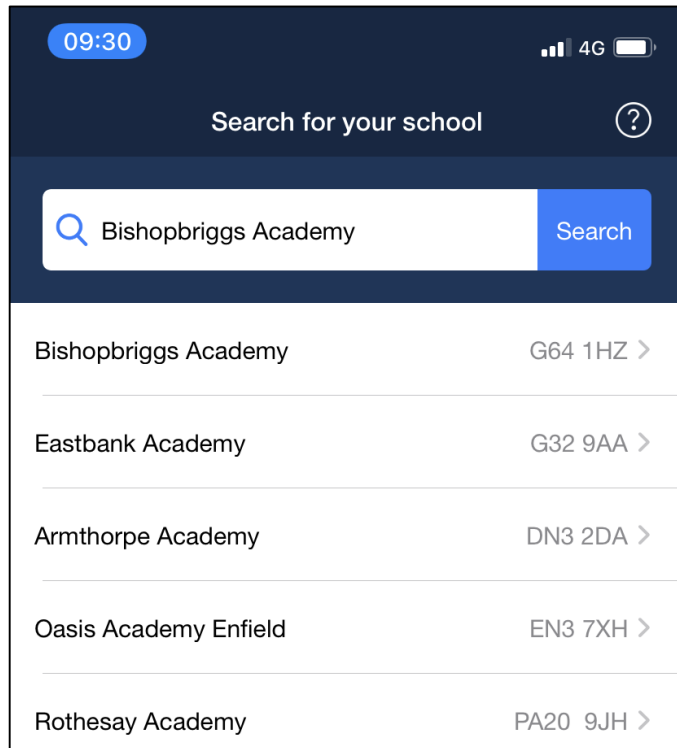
09:30

4G

Search for your school

?

Bishopbriggs Academy

Search

Bishopbriggs Academy G64 1HZ >

Eastbank Academy G32 9AA >

Armthorpe Academy DN3 2DA >

Oasis Academy Enfield EN3 7XH >

Rothesay Academy PA20 9JH >